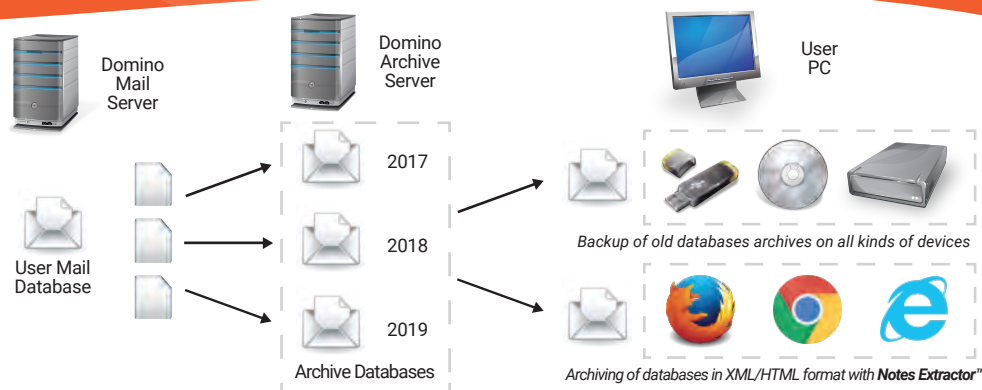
Domino Mail Server

Domino Archive Server

User PC

User Mail Database

2017

2018

2019

Archive Databases

Backup of old databases archives on all kinds of devices

Archiving of databases in XML/HTML format with Notes Extractor™